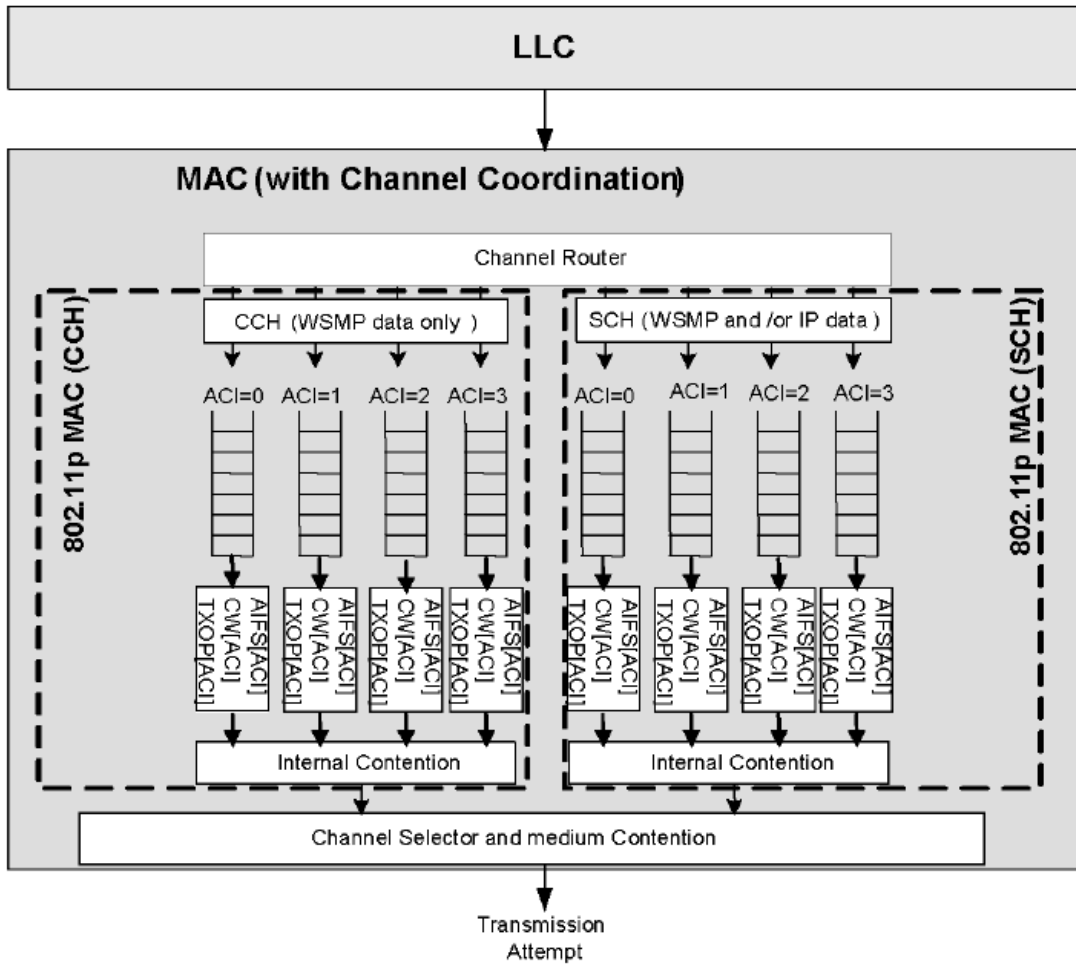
LLC

MAC (with Channel Coordination)

Channel Router

802.11p MAC (CCH)

CCH (WSMP data only )

ACI=0 ACI=1 ACI=2 ACI=3

AIFS[ACI] CW[ACI] TXOP[ACI]

AIFS[ACI] CW[ACI] TXOP[ACI]

AIFS[ACI] CW[ACI] TXOP[ACI]

AIFS[ACI] CW[ACI] TXOP[ACI]

Internal Contention

802.11p MAC (SCH)

SCH (WSMP and /or IP data )

ACI=0 ACI=1 ACI=2 ACI=3

AIFS[ACI] CW[ACI] TXOP[ACI]

AIFS[ACI] CW[ACI] TXOP[ACI]

AIFS[ACI] CW[ACI] TXOP[ACI]

AIFS[ACI] CW[ACI] TXOP[ACI]

Internal Contention

Channel Selector and medium Contention

Transmission Attempt